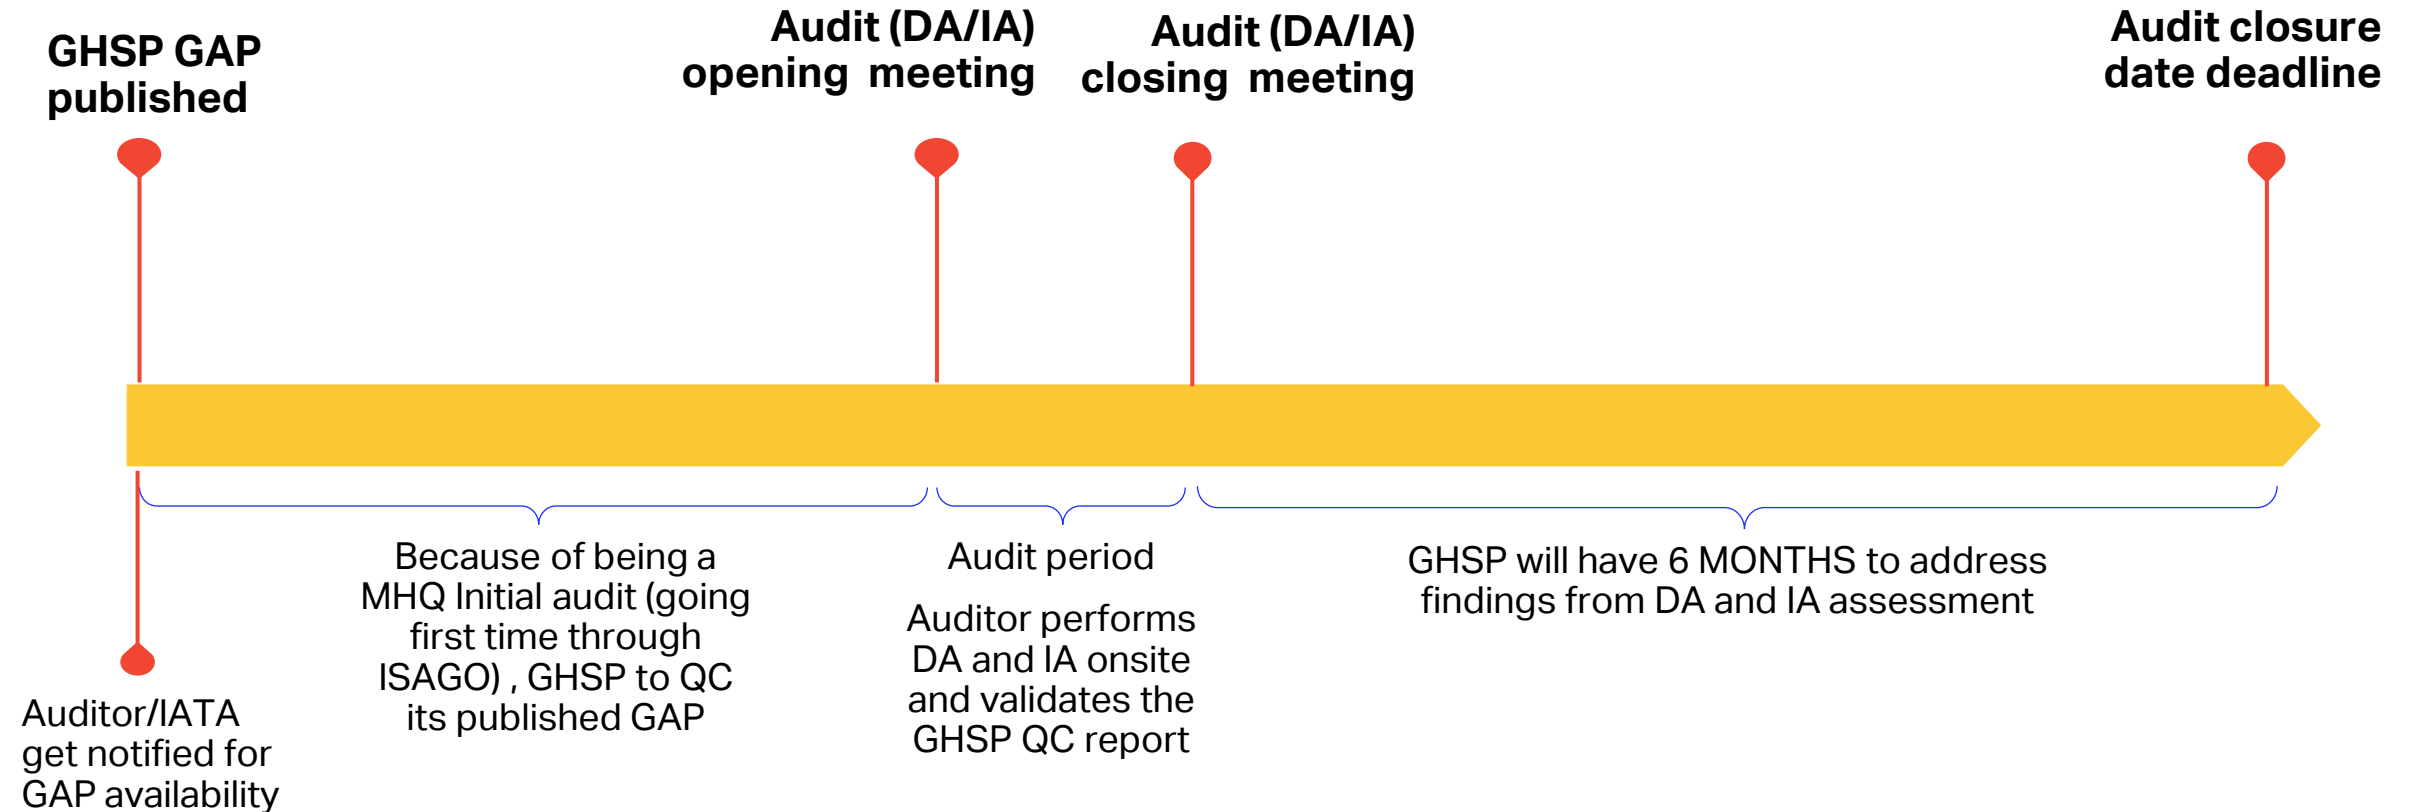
GHSP GAP published

Audit (DA/IA) opening meeting

Audit (DA/IA) closing meeting

Audit closure date deadline

Auditor/IATA get notified for GAP availability

Because of being a MHQ Initial audit (going first time through ISAGO) , GHSP to QC its published GAP

Audit period

Auditor performs DA and IA onsite and validates the GHSP QC report

GHSP will have 6 MONTHS to address findings from DA and IA assessment